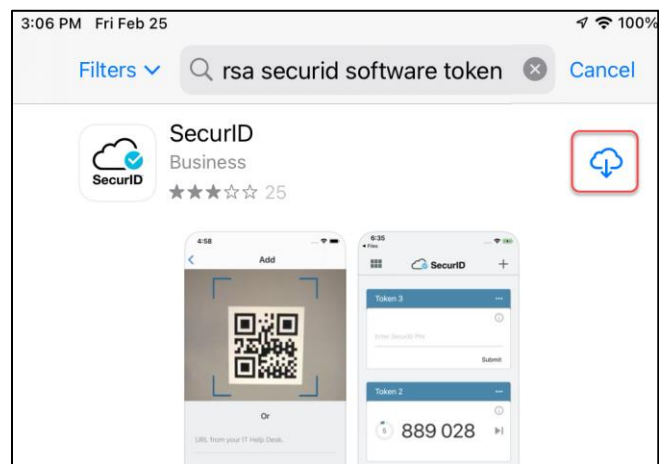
3:06 PM Fri Feb 25

100%

Filters

rsa securid software token

Cancel

SecurID

SecurID

Business

★★★☆☆ 25

4:58

Add

Or

URL from your IT Help Desk

6:35

◂ Files

SecurID

+

Token 3

Enter SecurID PIN

Submit

Token 2

889 028